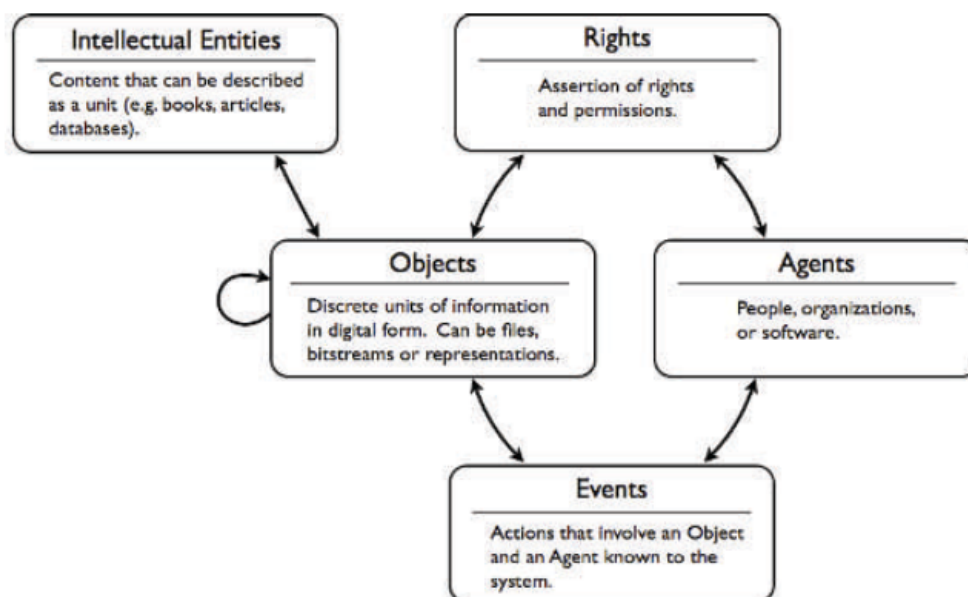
Intellectual Entities

Content that can be described as a unit (e.g. books, articles, databases).

Rights

Assertion of rights and permissions.

Objects

Discrete units of information in digital form. Can be files, bitstreams or representations.

Agents

People, organizations, or software.

Events

Actions that involve an Object and an Agent known to the system.